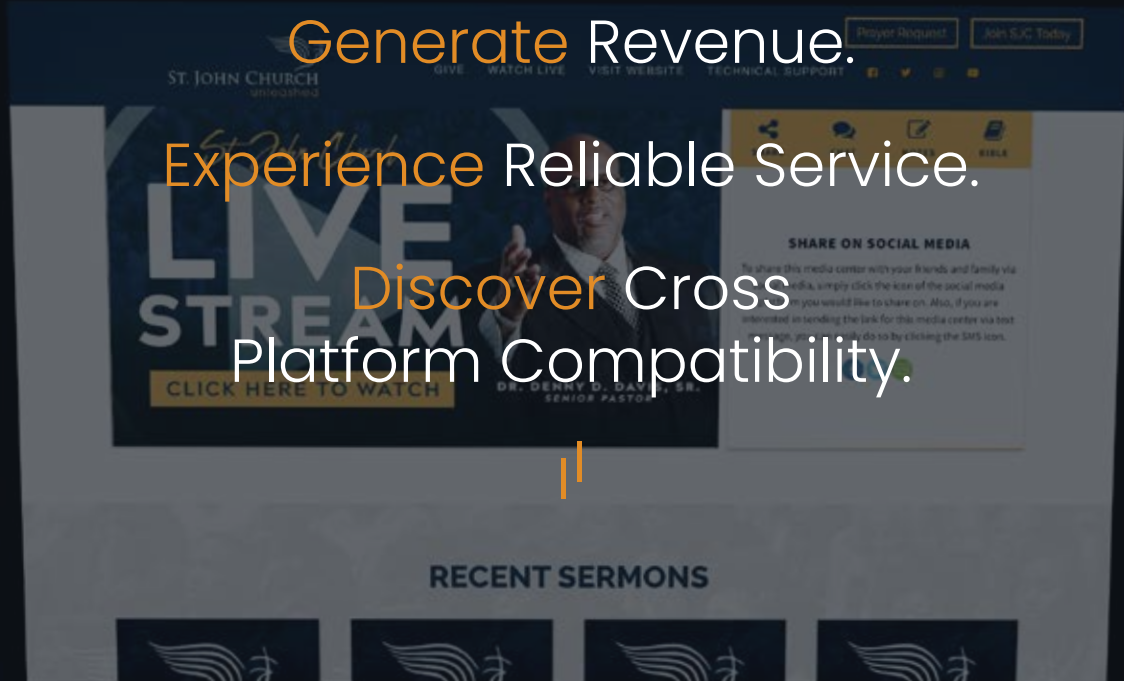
Generate Revenue.

Experience Reliable Service.

Discover Cross Platform Compatibility.

Prayer Request

Join SJC Today

ST. JOHN CHURCH unleashed

GIVE WATCH LIVE VISIT WEBSITE TECHNICAL SUPPORT

LIVE STREAM

CLICK HERE TO WATCH

DR. DENNY D. DAVIS, SR. SENIOR PASTOR

BIBLE

SHARE ON SOCIAL MEDIA

To share this media center with your friends and family via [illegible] media, simply click the icon of the social media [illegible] you would like to share on. Also, if you are interested in sending the link for this media center via text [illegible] do so by clicking the SMS icon.

RECENT SERMONS